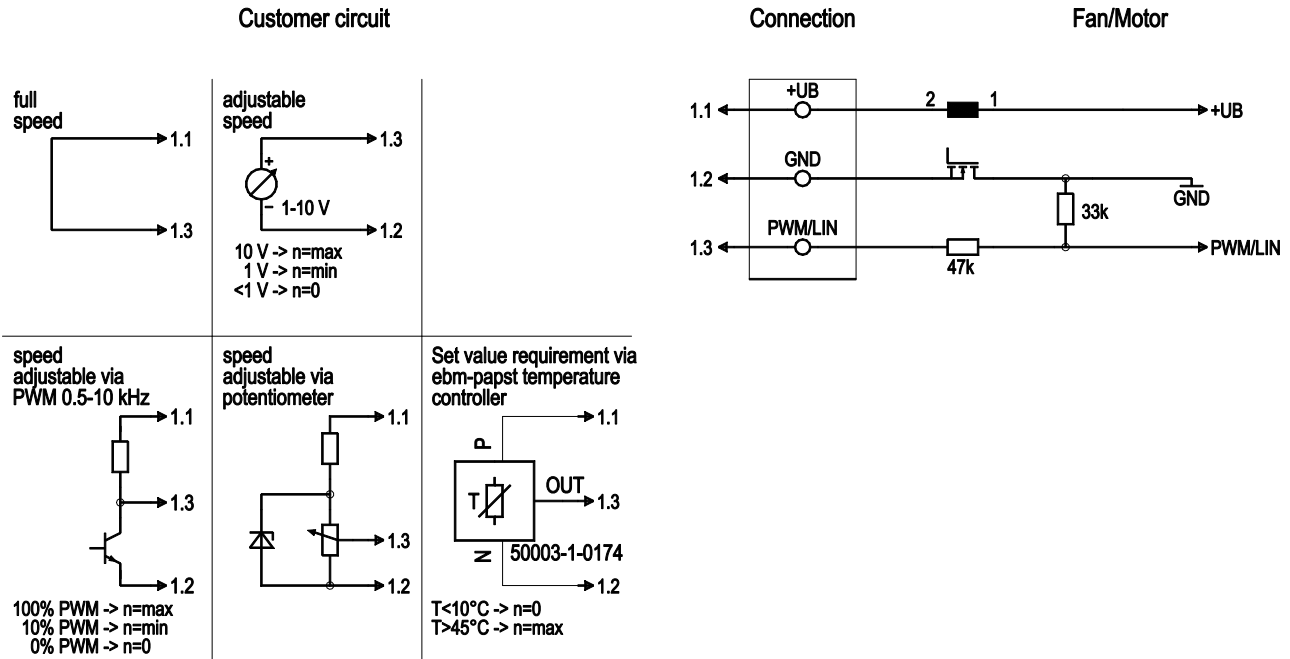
Customer circuit

Connection

Fan/Motor

full speed

1.1

1.3

adjustable speed

1.3

+

−

1-10 V

1.2

10 V -> n=max
1 V -> n=min
<1 V -> n=0

+UB

2

1

1.1

+UB

GND

1.2

GND

33k

PWM/LIN

1.3

47k

PWM/LIN

speed adjustable via PWM 0.5-10 kHz

1.1

1.3

1.2

100% PWM -> n=max
10% PWM -> n=min
0% PWM -> n=0

speed adjustable via potentiometer

1.1

1.3

1.2

Set value requirement via ebm-papst temperature controller

1.1

P

T

OUT

1.3

N

50003-1-0174

1.2

T<10°C -> n=0
T>45°C -> n=max